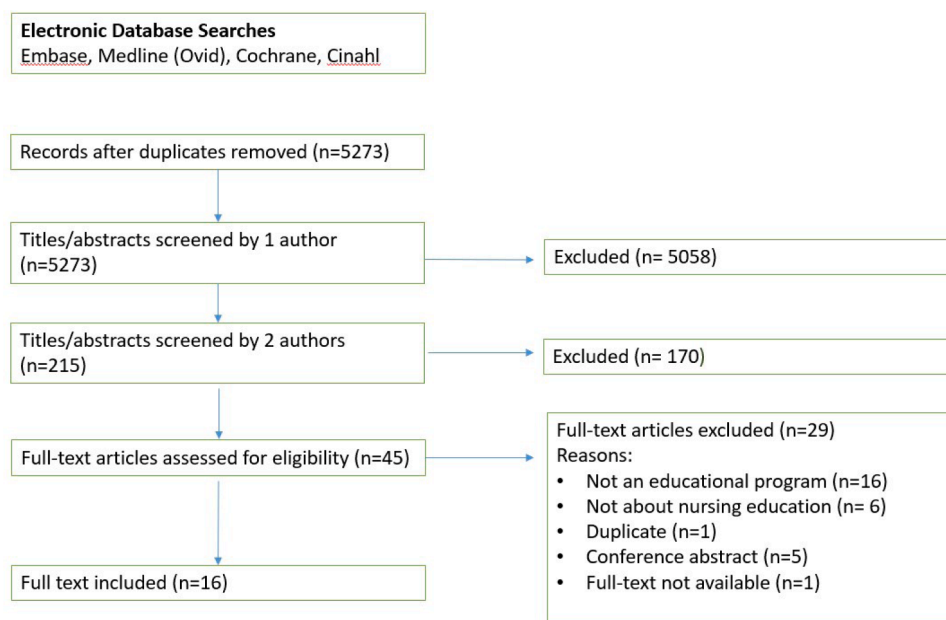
**Electronic Database Searches**
Embase, Medline (Ovid), Cochrane, Cinahl

Records after duplicates removed (n=5273)

Titles/abstracts screened by 1 author (n=5273)

Excluded (n= 5058)

Titles/abstracts screened by 2 authors (n=215)

Excluded (n= 170)

Full-text articles assessed for eligibility (n=45)

Full-text articles excluded (n=29)
Reasons:
- Not an educational program (n=16)
- Not about nursing education (n= 6)
- Duplicate (n=1)
- Conference abstract (n=5)
- Full-text not available (n=1)

Full text included (n=16)